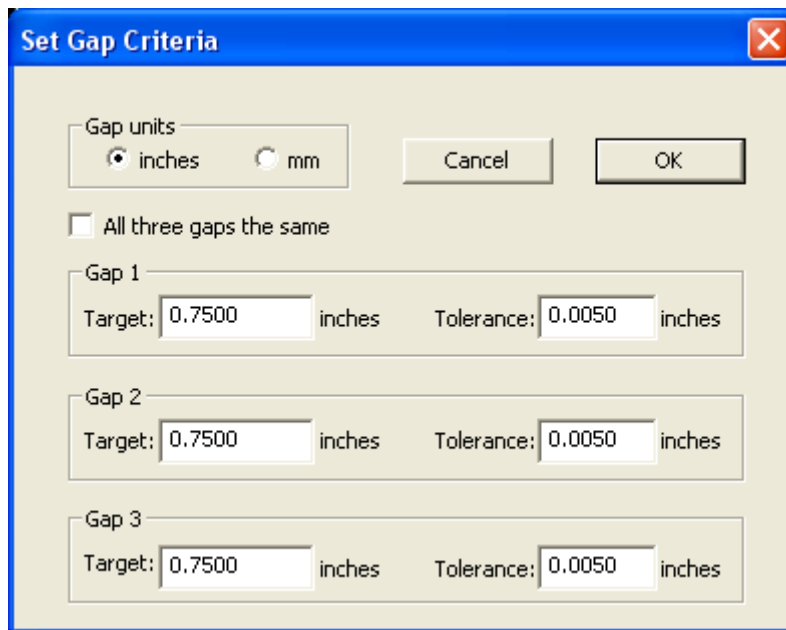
Set Gap Criteria

Gap units
inches mm

Cancel

OK

All three gaps the same

Gap 1
Target: 0.7500 inches Tolerance: 0.0050 inches

Gap 2
Target: 0.7500 inches Tolerance: 0.0050 inches

Gap 3
Target: 0.7500 inches Tolerance: 0.0050 inches